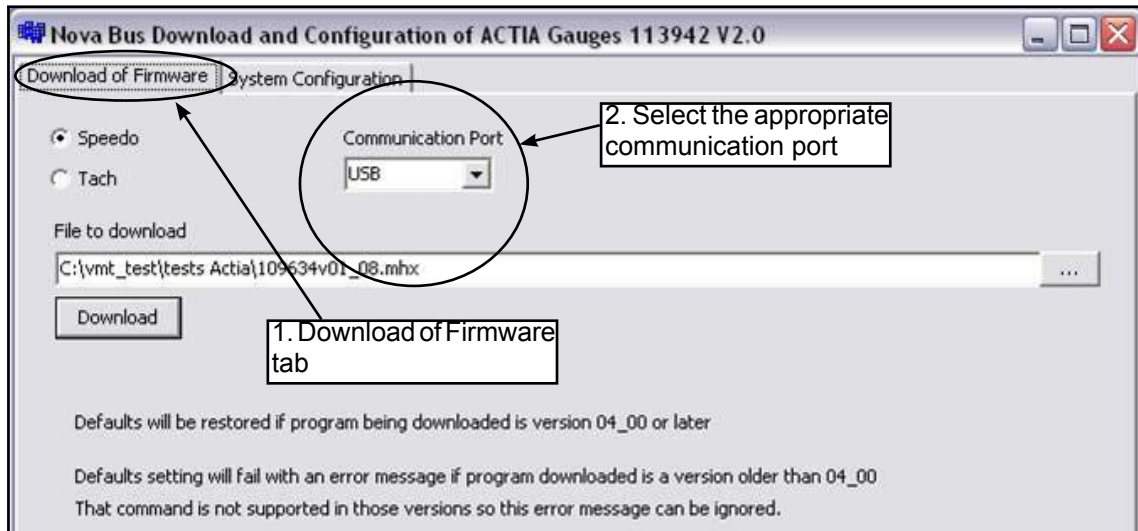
Nova Bus Download and Configuration of ACTIA Gauges 113942 V2.0

Download of Firmware | System Configuration

2. Select the appropriate communication port

Speedo

Tach

Communication Port

USB

File to download

C:\vmt_test\tests Actia\109634v01_08.mhx

...

Download

1. Download of Firmware tab

Defaults will be restored if program being downloaded is version 04_00 or later

Defaults setting will fail with an error message if program downloaded is a version older than 04_00
That command is not supported in those versions so this error message can be ignored.